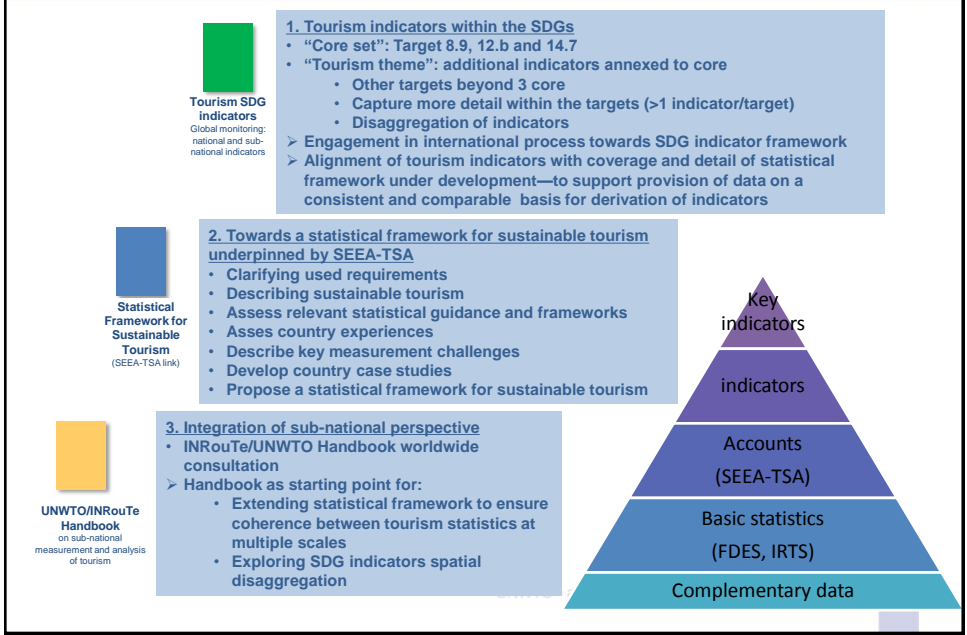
Tourism SDG indicators
Global monitoring: national and sub-national indicators

1. Tourism indicators within the SDGs
• "Core set": Target 8.9, 12.b and 14.7
• "Tourism theme": additional indicators annexed to core
• Other targets beyond 3 core
• Capture more detail within the targets (>1 indicator/target)
• Disaggregation of indicators
➢ Engagement in international process towards SDG indicator framework
➢ Alignment of tourism indicators with coverage and detail of statistical framework under development—to support provision of data on a consistent and comparable basis for derivation of indicators

Statistical Framework for Sustainable Tourism
(SEEA-TSA link)

2. Towards a statistical framework for sustainable tourism underpinned by SEEA-TSA
• Clarifying used requirements
• Describing sustainable tourism
• Assess relevant statistical guidance and frameworks
• Asses country experiences
• Describe key measurement challenges
• Develop country case studies
• Propose a statistical framework for sustainable tourism

UNWTO/INRouTe Handbook
on sub-national measurement and analysis of tourism

3. Integration of sub-national perspective
• INRouTe/UNWTO Handbook worldwide consultation
➢ Handbook as starting point for:
• Extending statistical framework to ensure coherence between tourism statistics at multiple scales
• Exploring SDG indicators spatial disaggregation

Key indicators
indicators
Accounts
(SEEA-TSA)
Basic statistics
(FDES, IRTS)
Complementary data